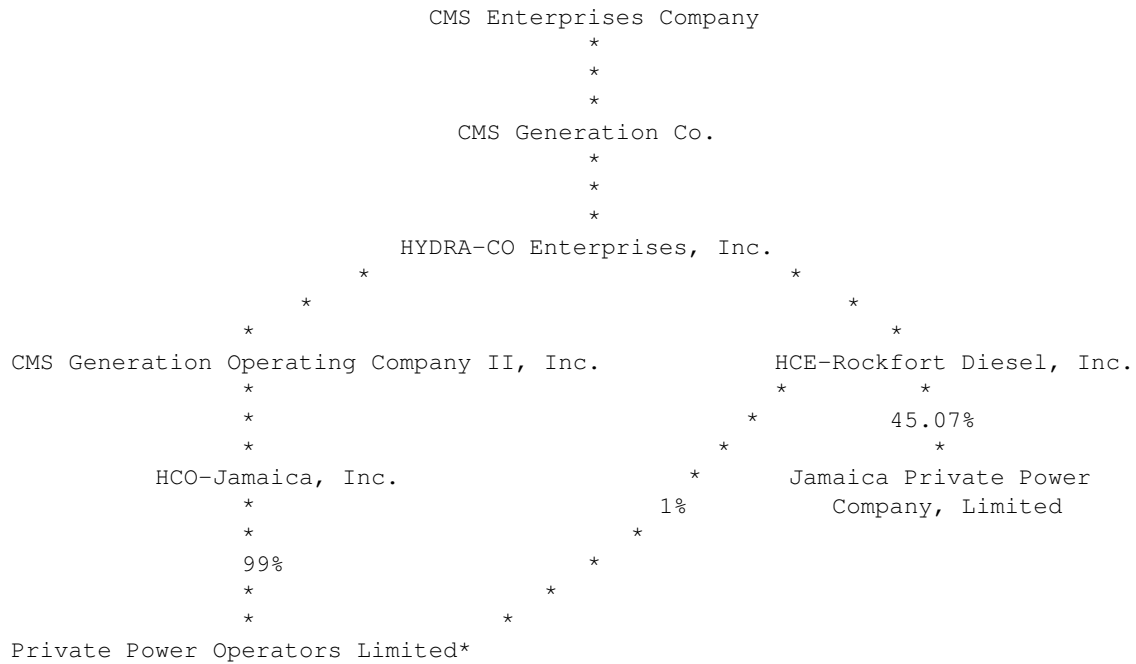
CMS Enterprises Company

CMS Generation Co.

HYDRA-CO Enterprises, Inc.

CMS Generation Operating Company II, Inc.

HCE-Rockfort Diesel, Inc.

45.07%

HCO-Jamaica, Inc.

Jamaica Private Power Company, Limited

1%

99%

Private Power Operators Limited*